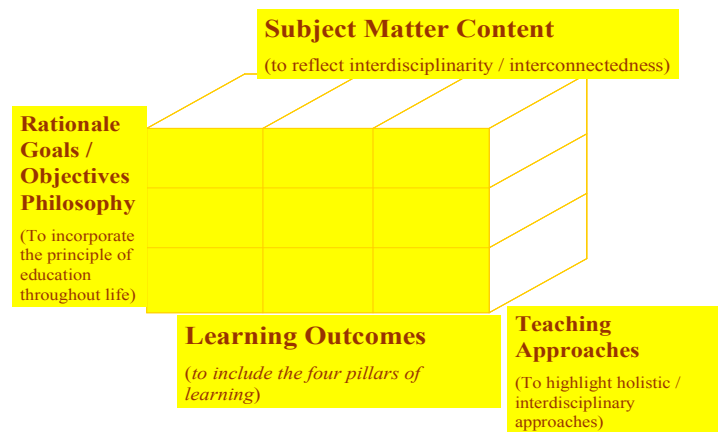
Subject Matter Content
(to reflect interdisciplinarity / interconnectedness)

Rationale
Goals /
Objectives
Philosophy
(To incorporate the principle of education throughout life)

Learning Outcomes
(*to include the four pillars of learning*)

Teaching
Approaches
(To highlight holistic / interdisciplinary approaches)